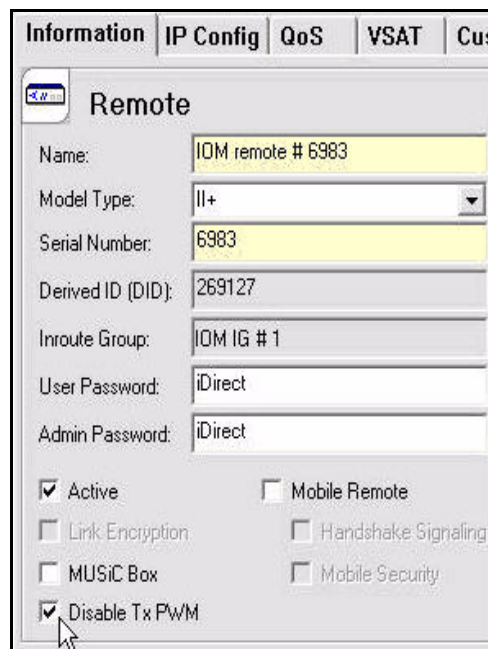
Information | IP Config | QoS | VSAT | Cus

Remote

Name: IOM remote # 6983

Model Type: II+

Serial Number: 6983

Derived ID (DID): 269127

Inroute Group: IOM IG # 1

User Password: iDirect

Admin Password: iDirect

☑ Active ☐ Mobile Remote

☐ Link Encryption ☐ Handshake Signaling

☐ MUSiC Box ☐ Mobile Security

☑ Disable Tx PWM